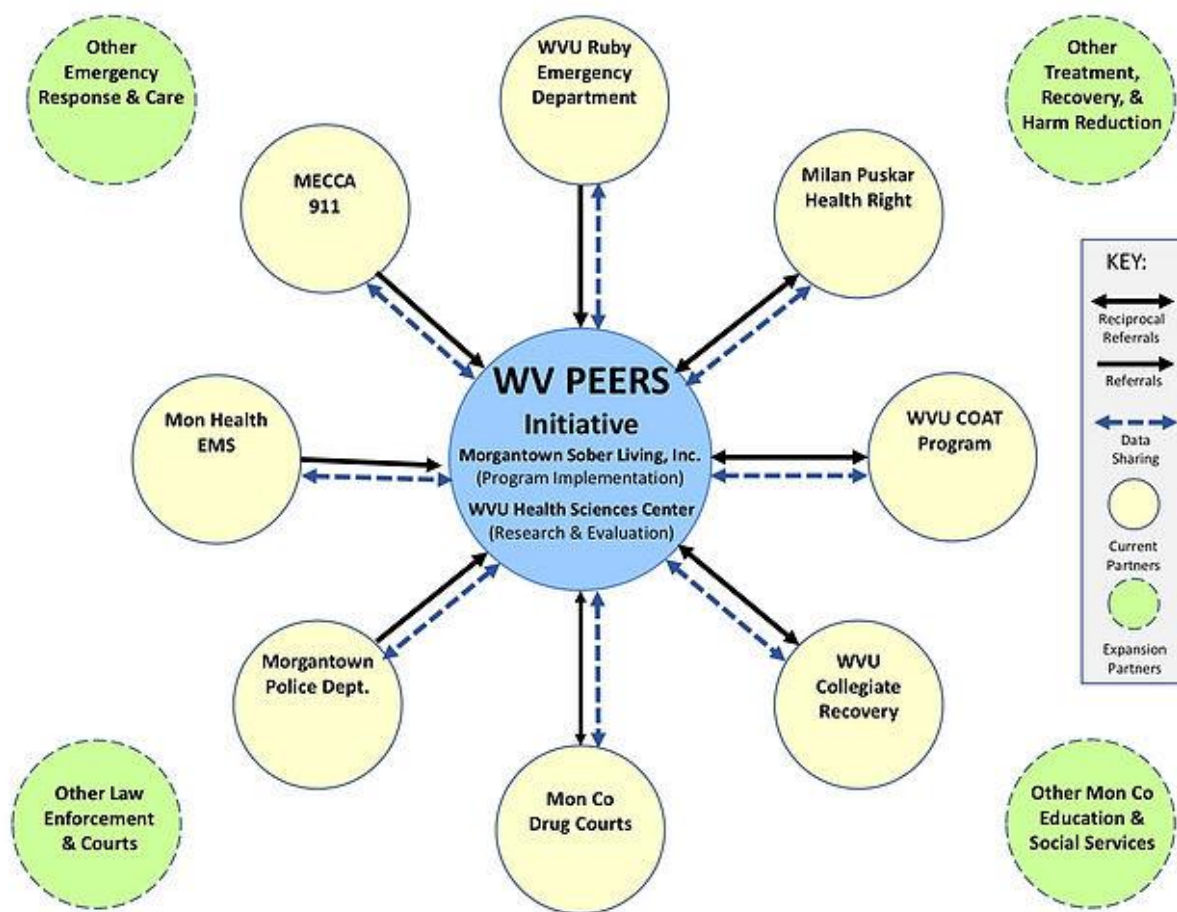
Other Emergency Response & Care

WVU Ruby Emergency Department

Other Treatment, Recovery, & Harm Reduction

MECCA 911

Milan Puskar Health Right

KEY:

Reciprocal Referrals

Referrals

Data Sharing

Current Partners

Expansion Partners

WV PEERS Initiative

Morgantown Sober Living, Inc. (Program Implementation)

WVU Health Sciences Center (Research & Evaluation)

Mon Health EMS

WVU COAT Program

Morgantown Police Dept.

WVU Collegiate Recovery

Other Law Enforcement & Courts

Mon Co Drug Courts

Other Mon Co Education & Social Services